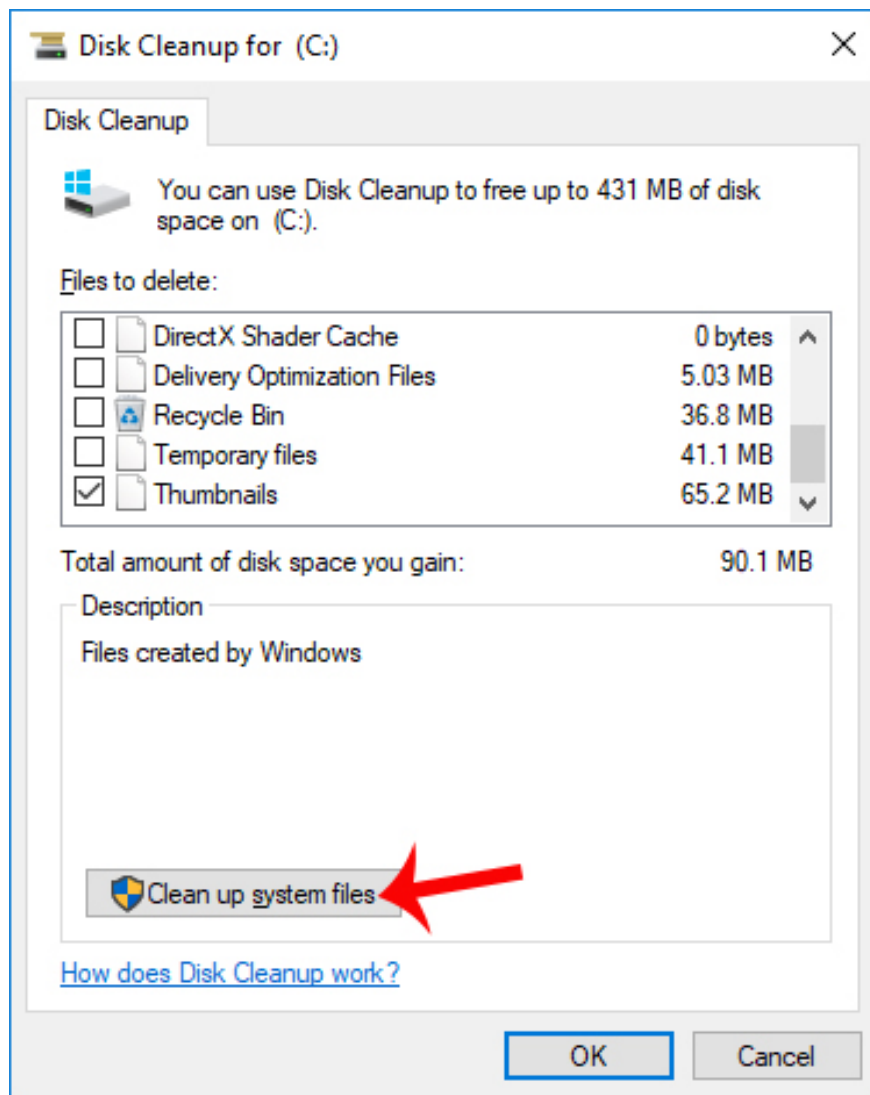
Disk Cleanup for (C:)

Disk Cleanup

You can use Disk Cleanup to free up to 431 MB of disk space on (C:).

Files to delete:

| | | |
|---|---|---|
| ☐ | DirectX Shader Cache | 0 bytes |
| ☐ | Delivery Optimization Files | 5.03 MB |
| ☐ | Recycle Bin | 36.8 MB |
| ☐ | Temporary files | 41.1 MB |
| ☑ | Thumbnails | 65.2 MB |

Total amount of disk space you gain: 90.1 MB

Description

Files created by Windows

Clean up system files

How does Disk Cleanup work?

OK

Cancel